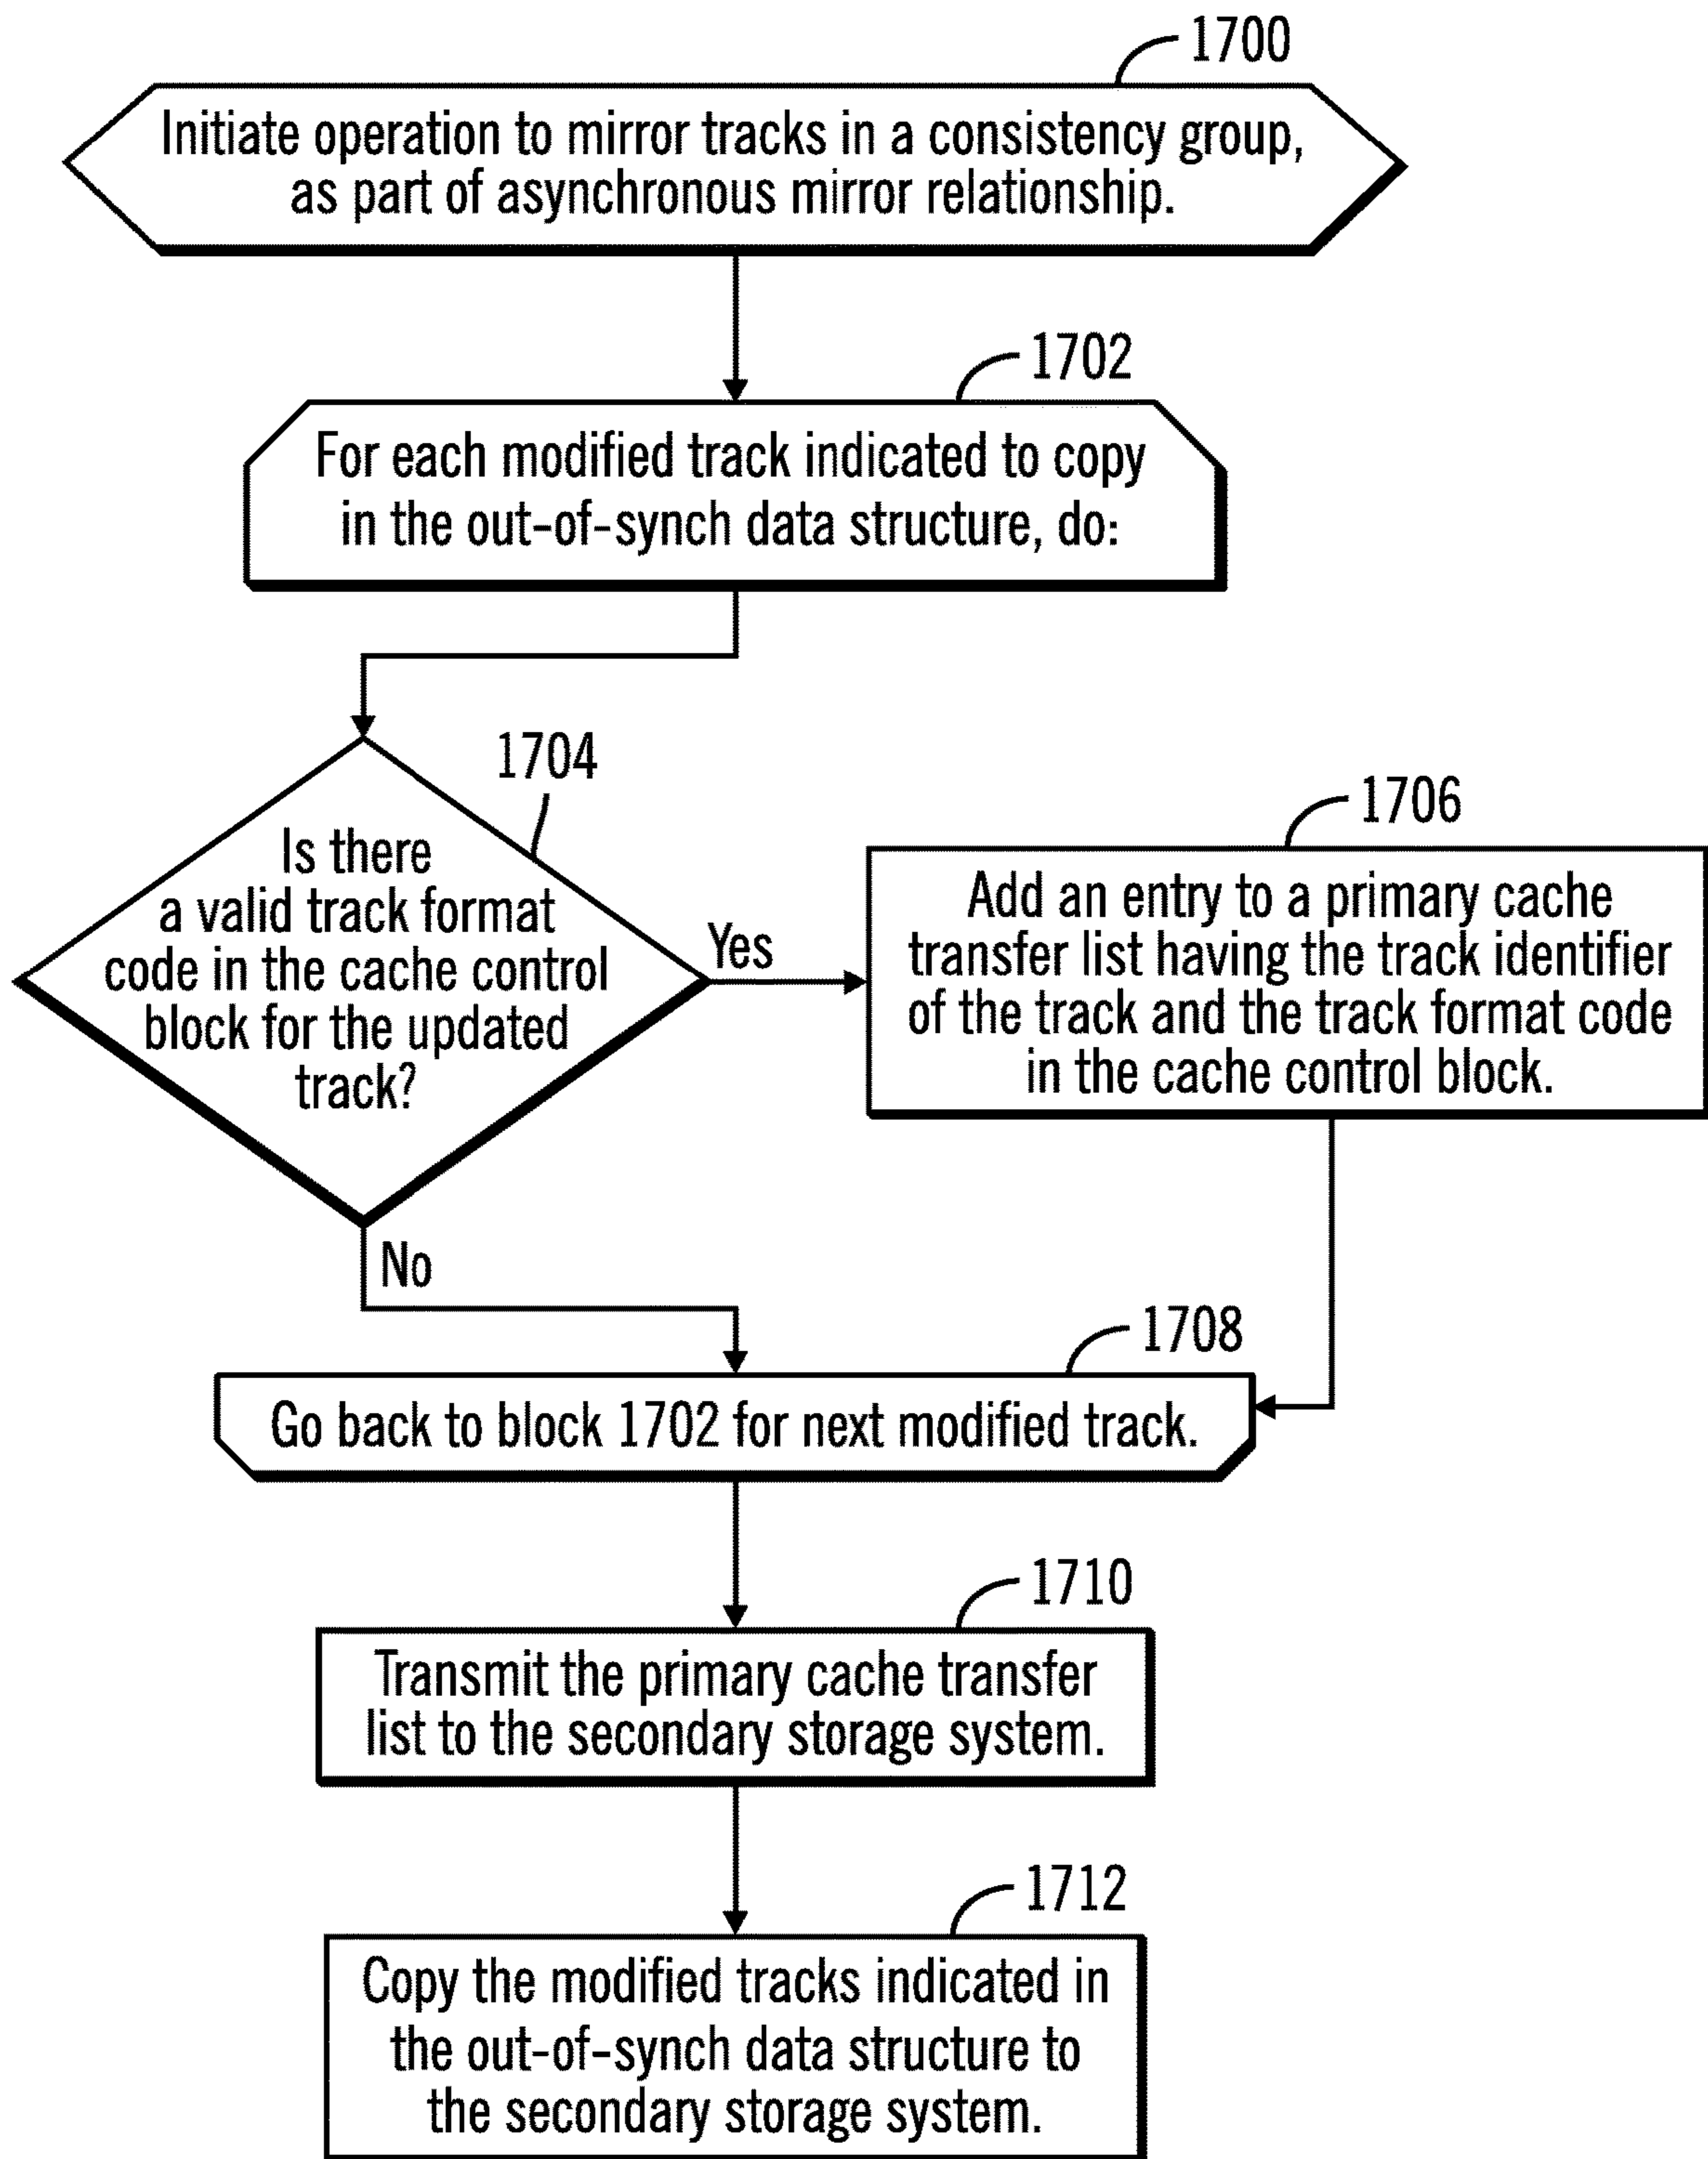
1700

Initiate operation to mirror tracks in a consistency group, as part of asynchronous mirror relationship.

1702

For each modified track indicated to copy in the out-of-synch data structure, do:

1704

Is there a valid track format code in the cache control block for the updated track?

Yes

1706

Add an entry to a primary cache transfer list having the track identifier of the track and the track format code in the cache control block.

No

1708

Go back to block 1702 for next modified track.

1710

Transmit the primary cache transfer list to the secondary storage system.

1712

Copy the modified tracks indicated in the out-of-synch data structure to the secondary storage system.